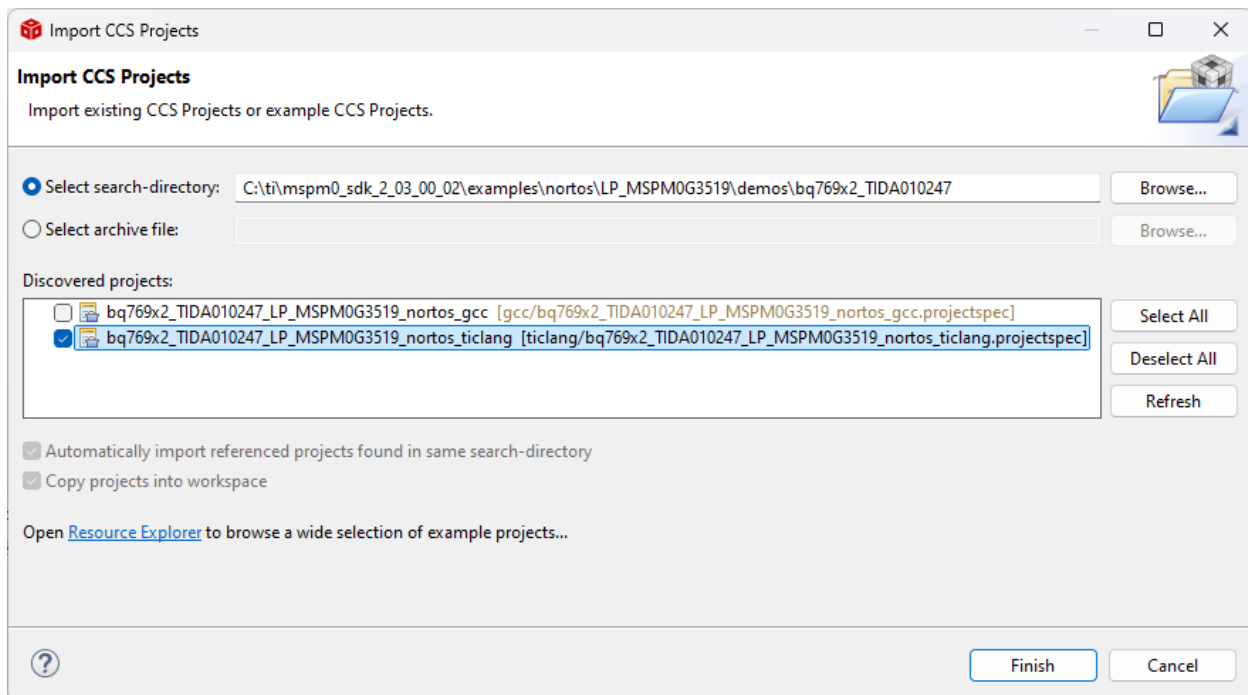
Import CCS Projects

Import CCS Projects

Import existing CCS Projects or example CCS Projects.

Select search-directory: C:\ti\mspm0_sdk_2_03_00_02\examples\nortos\LP_MSPM0G3519\demos\bq769x2_TIDA010247 Browse...

Select archive file: Browse...

Discovered projects:

bq769x2_TIDA010247_LP_MSPM0G3519_nortos_gcc [gcc/bq769x2_TIDA010247_LP_MSPM0G3519_nortos_gcc.projectspec]

bq769x2_TIDA010247_LP_MSPM0G3519_nortos_ticlang [ticlang/bq769x2_TIDA010247_LP_MSPM0G3519_nortos_ticlang.projectspec]

Select All

Deselect All

Refresh

Automatically import referenced projects found in same search-directory

Copy projects into workspace

Open Resource Explorer to browse a wide selection of example projects...

Finish Cancel